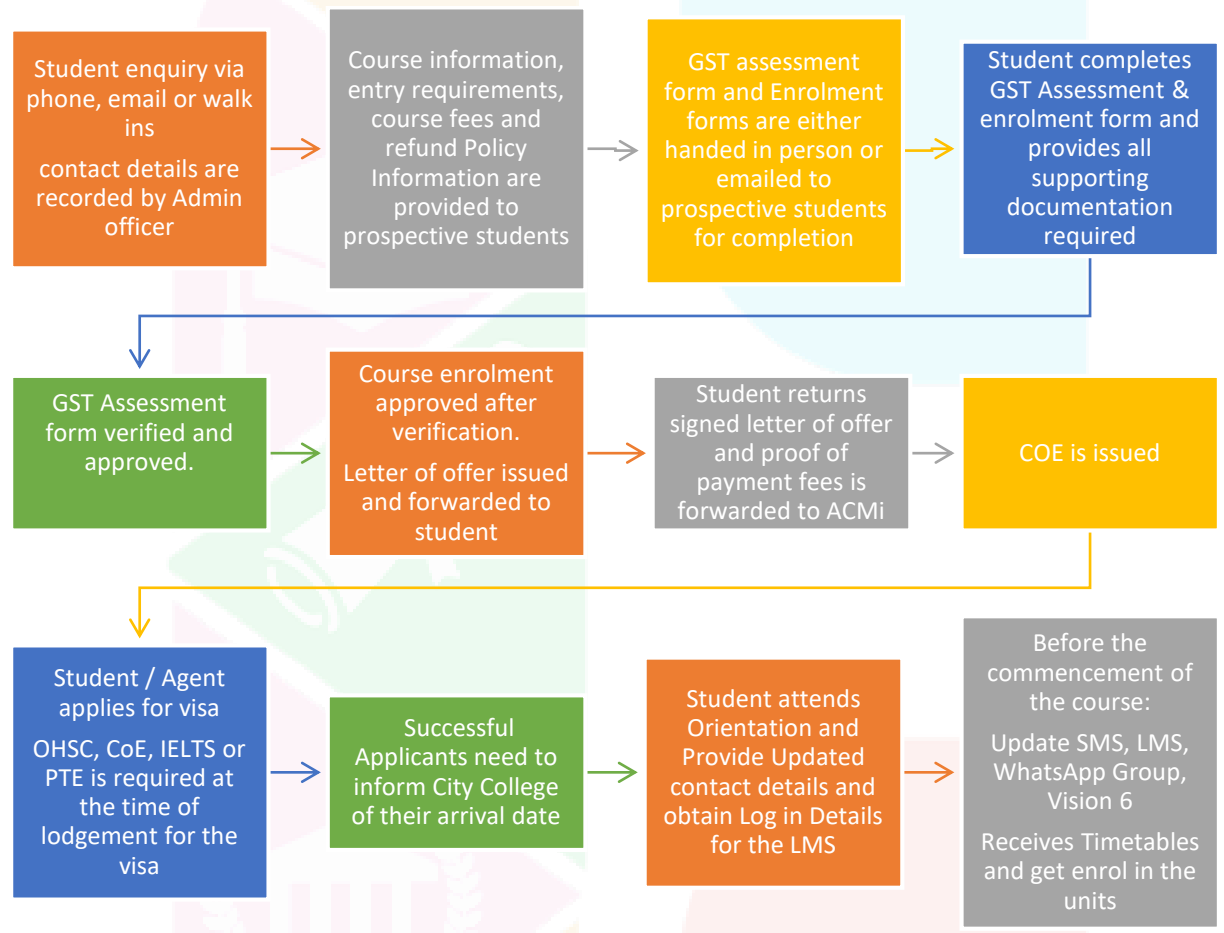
Student enquiry via phone, email or walk ins

contact details are recorded by Admin officer

Course information, entry requirements, course fees and refund Policy Information are provided to prospective students

GST assessment form and Enrolment forms are either handed in person or emailed to prospective students for completion

Student completes GST Assessment & enrolment form and provides all supporting documentation required

GST Assessment form verified and approved.

Course enrolment approved after verification.

Letter of offer issued and forwarded to student

Student returns signed letter of offer and proof of payment fees is forwarded to ACMi

COE is issued

Student / Agent applies for visa

OHSC, CoE, IELTS or PTE is required at the time of lodgement for the visa

Successful Applicants need to inform City College of their arrival date

Student attends Orientation and Provide Updated contact details and obtain Log in Details for the LMS

Before the commencement of the course:

Update SMS, LMS, WhatsApp Group, Vision 6

Receives Timetables and get enrol in the units